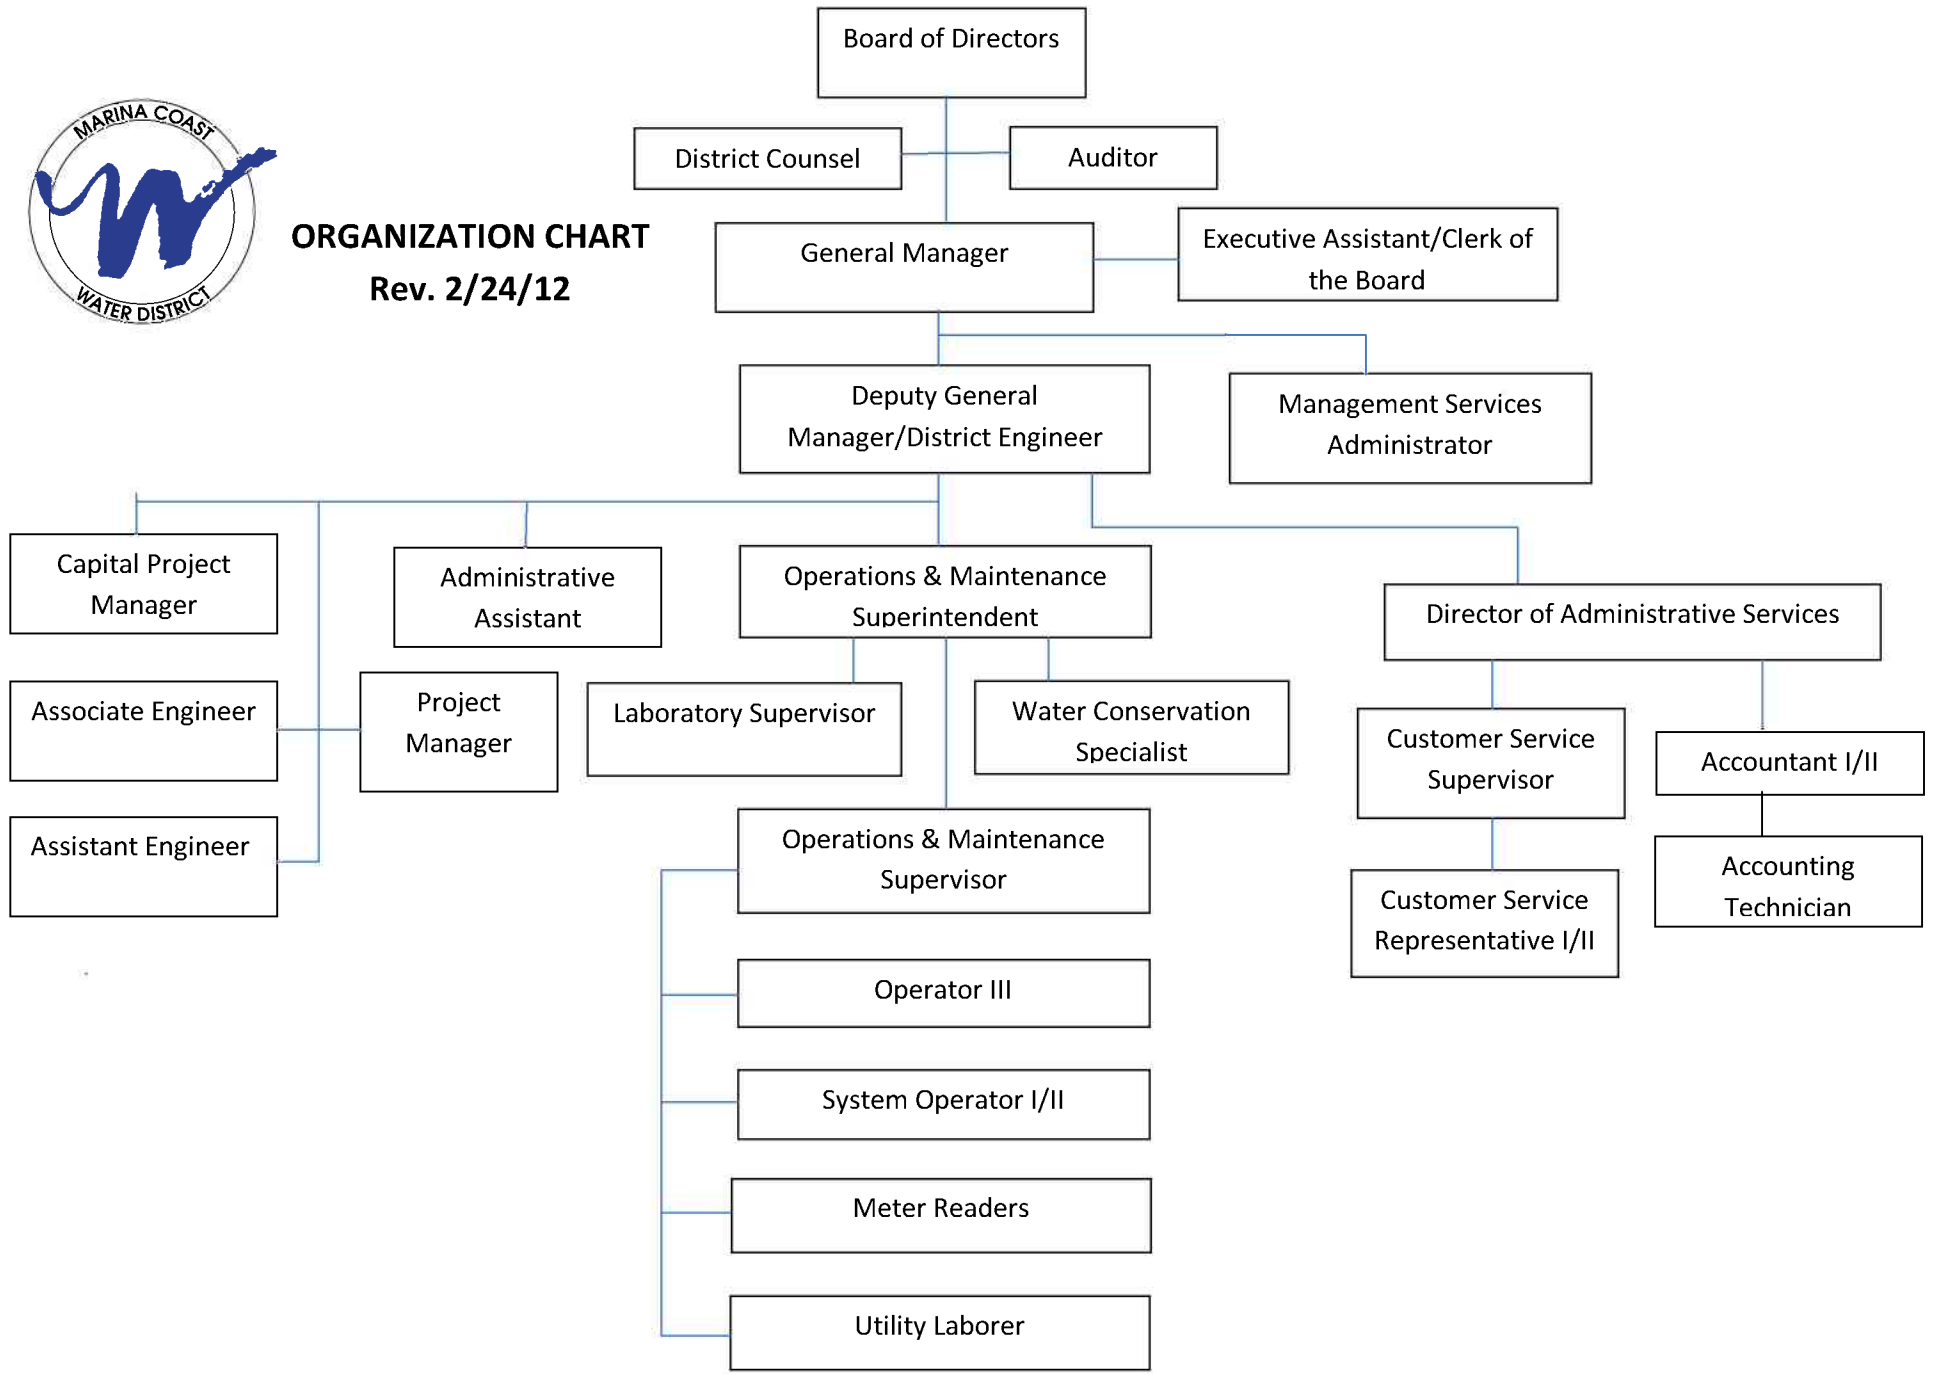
MARINA COAST
W
WATER DISTRICT

ORGANIZATION CHART
Rev. 2/24/12

Board of Directors

District Counsel

Auditor

General Manager

Executive Assistant/Clerk of the Board

Deputy General Manager/District Engineer

Management Services Administrator

Capital Project Manager

Administrative Assistant

Operations & Maintenance Superintendent

Director of Administrative Services

Associate Engineer

Project Manager

Laboratory Supervisor

Water Conservation Specialist

Customer Service Supervisor

Accountant I/II

Assistant Engineer

Operations & Maintenance Supervisor

Customer Service Representative I/II

Accounting Technician

Operator III

System Operator I/II

Meter Readers

Utility Laborer